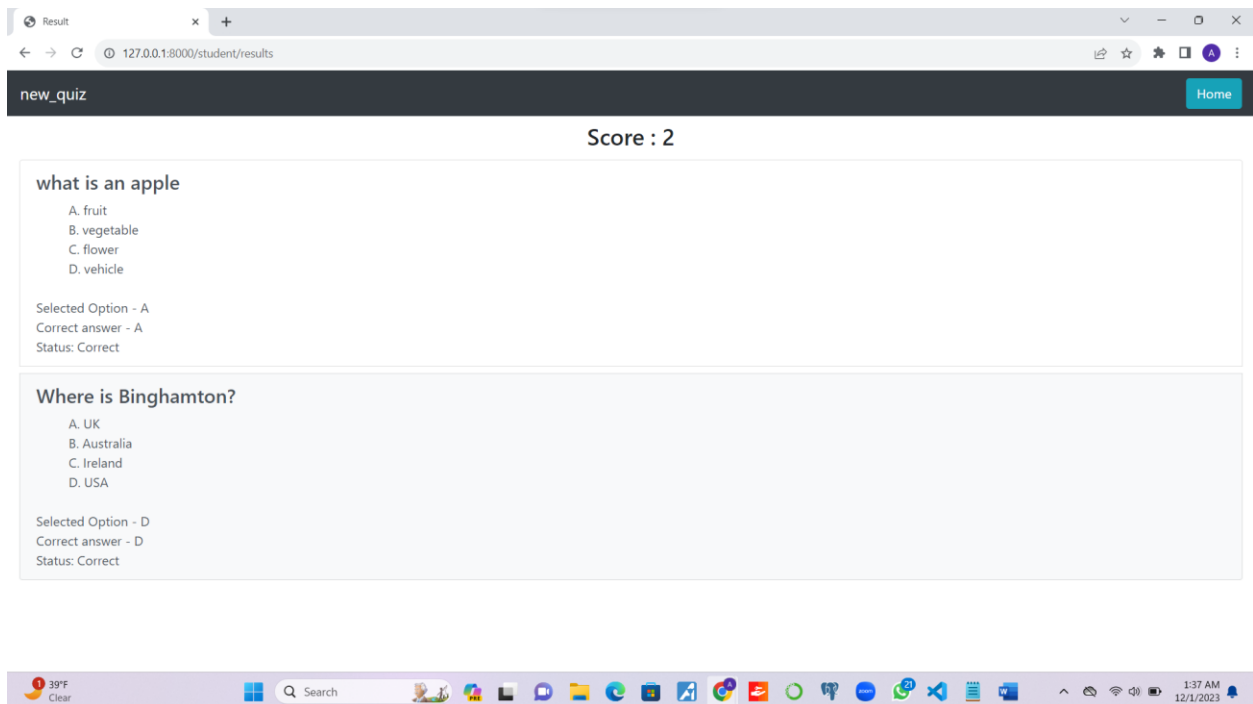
Result
127.0.0.1:8000/student/results
A

new_quiz
Home

Score : 2

what is an apple
A. fruit
B. vegetable
C. flower
D. vehicle

Selected Option - A
Correct answer - A
Status: Correct

Where is Binghamton?
A. UK
B. Australia
C. Ireland
D. USA

Selected Option - D
Correct answer - D
Status: Correct

1 39°F
Clear
Search
21
1:37 AM
12/1/2023